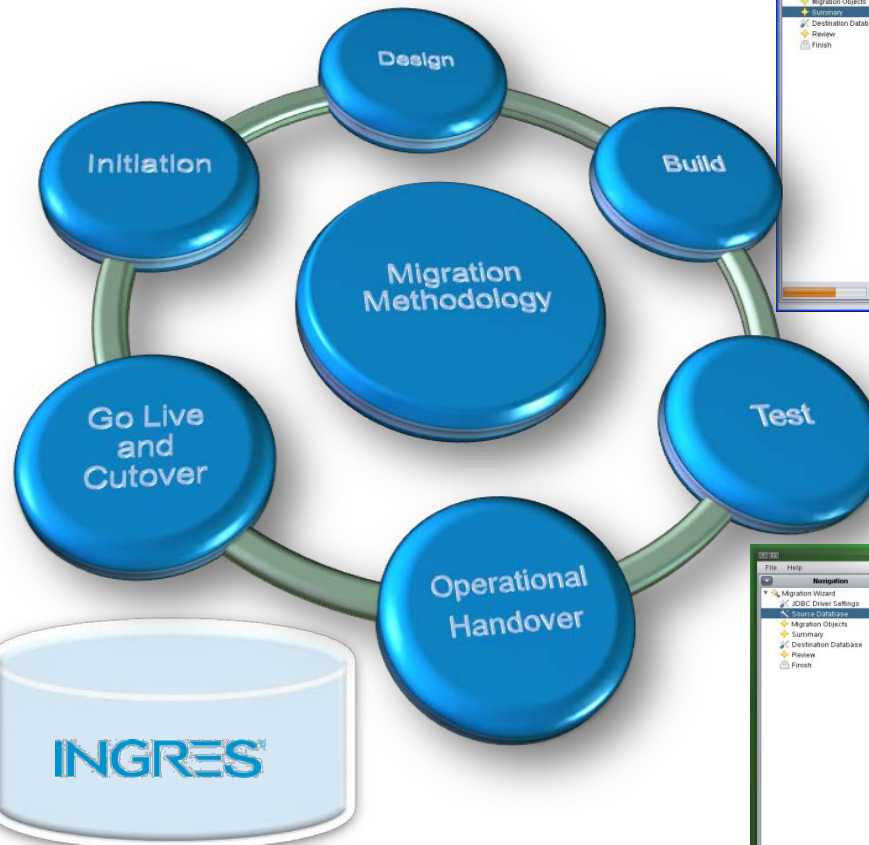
Design

Initiation

Build

Migration Methodology

Go Live and Cutover

Test

Operational Handover

INGRES

Migration Objects
Summary
Destination Datab
Review
Finish

File Help
Navigation
Migration Wizard
JDBC Driver Settings
Source Database
Migration Objects
Summary
Destination Database
Review
Finish